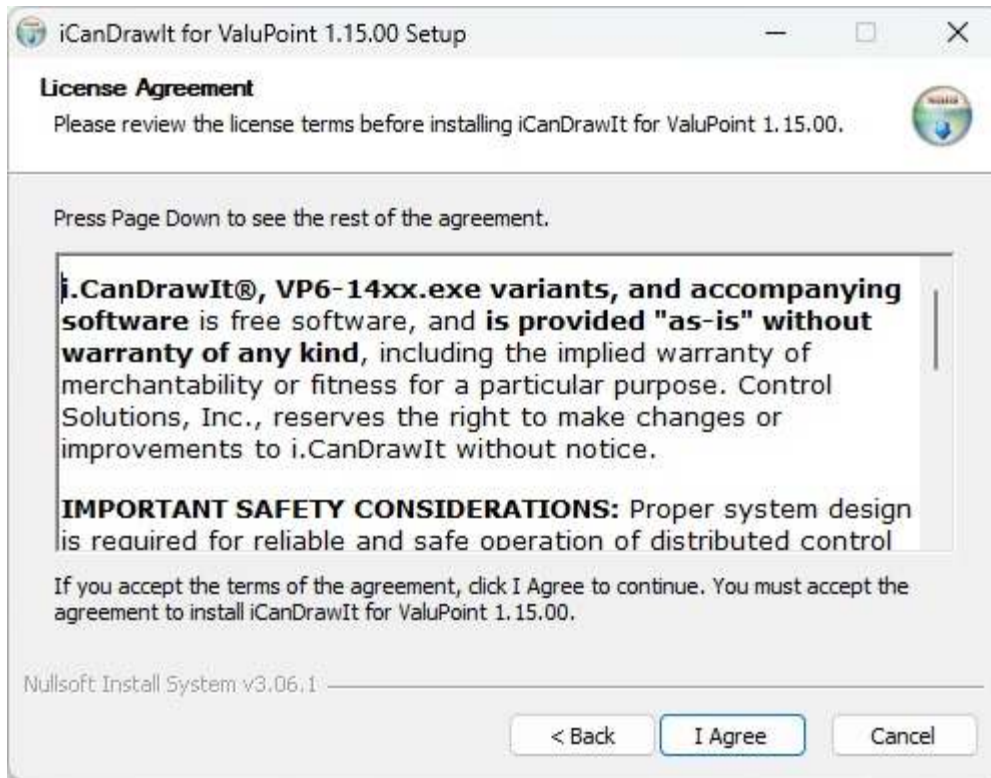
iCanDrawIt for ValuPoint 1.15.00 Setup

License Agreement
Please review the license terms before installing iCanDrawIt for ValuPoint 1.15.00.

Press Page Down to see the rest of the agreement.

i.CanDrawIt®, VP6-14xx.exe variants, and accompanying software is free software, and is provided "as-is" without warranty of any kind, including the implied warranty of merchantability or fitness for a particular purpose. Control Solutions, Inc., reserves the right to make changes or improvements to i.CanDrawIt without notice.

IMPORTANT SAFETY CONSIDERATIONS: Proper system design is required for reliable and safe operation of distributed control

If you accept the terms of the agreement, click I Agree to continue. You must accept the agreement to install iCanDrawIt for ValuPoint 1.15.00.

Nullsoft Install System v3.06.1

< Back
I Agree
Cancel